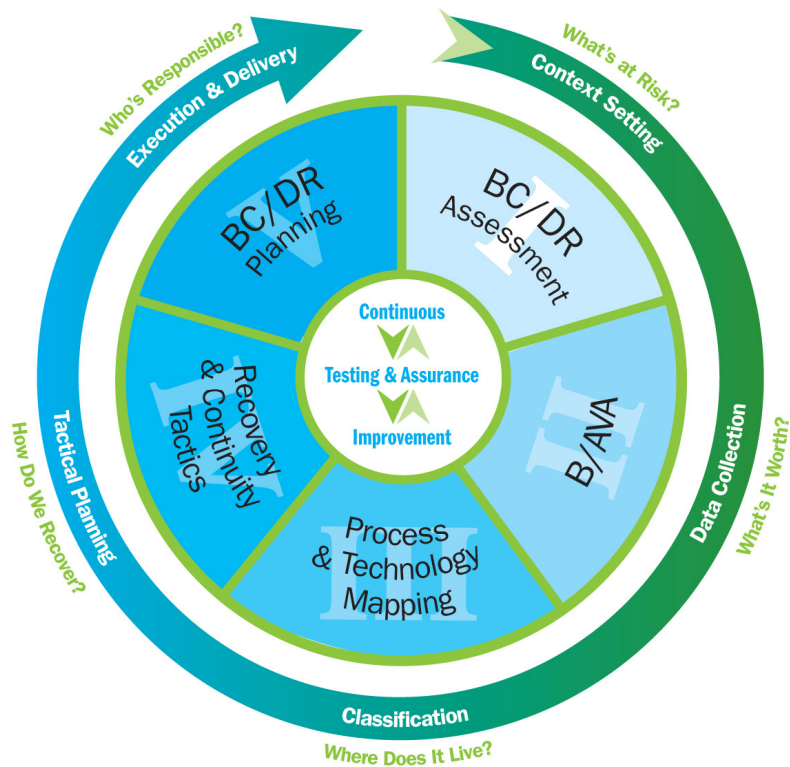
What's at Risk?
Context Setting

BC/DR Assessment
I

B/AVA
II

Data Collection
What's It Worth?

Process & Technology Mapping
III

Classification
Where Does It Live?

Recovery & Continuity Tactics
IV

Tactical Planning
How Do We Recover?

BC/DR Planning
V

Execution & Delivery
Who's Responsible?

Continuous
Testing & Assurance
Improvement